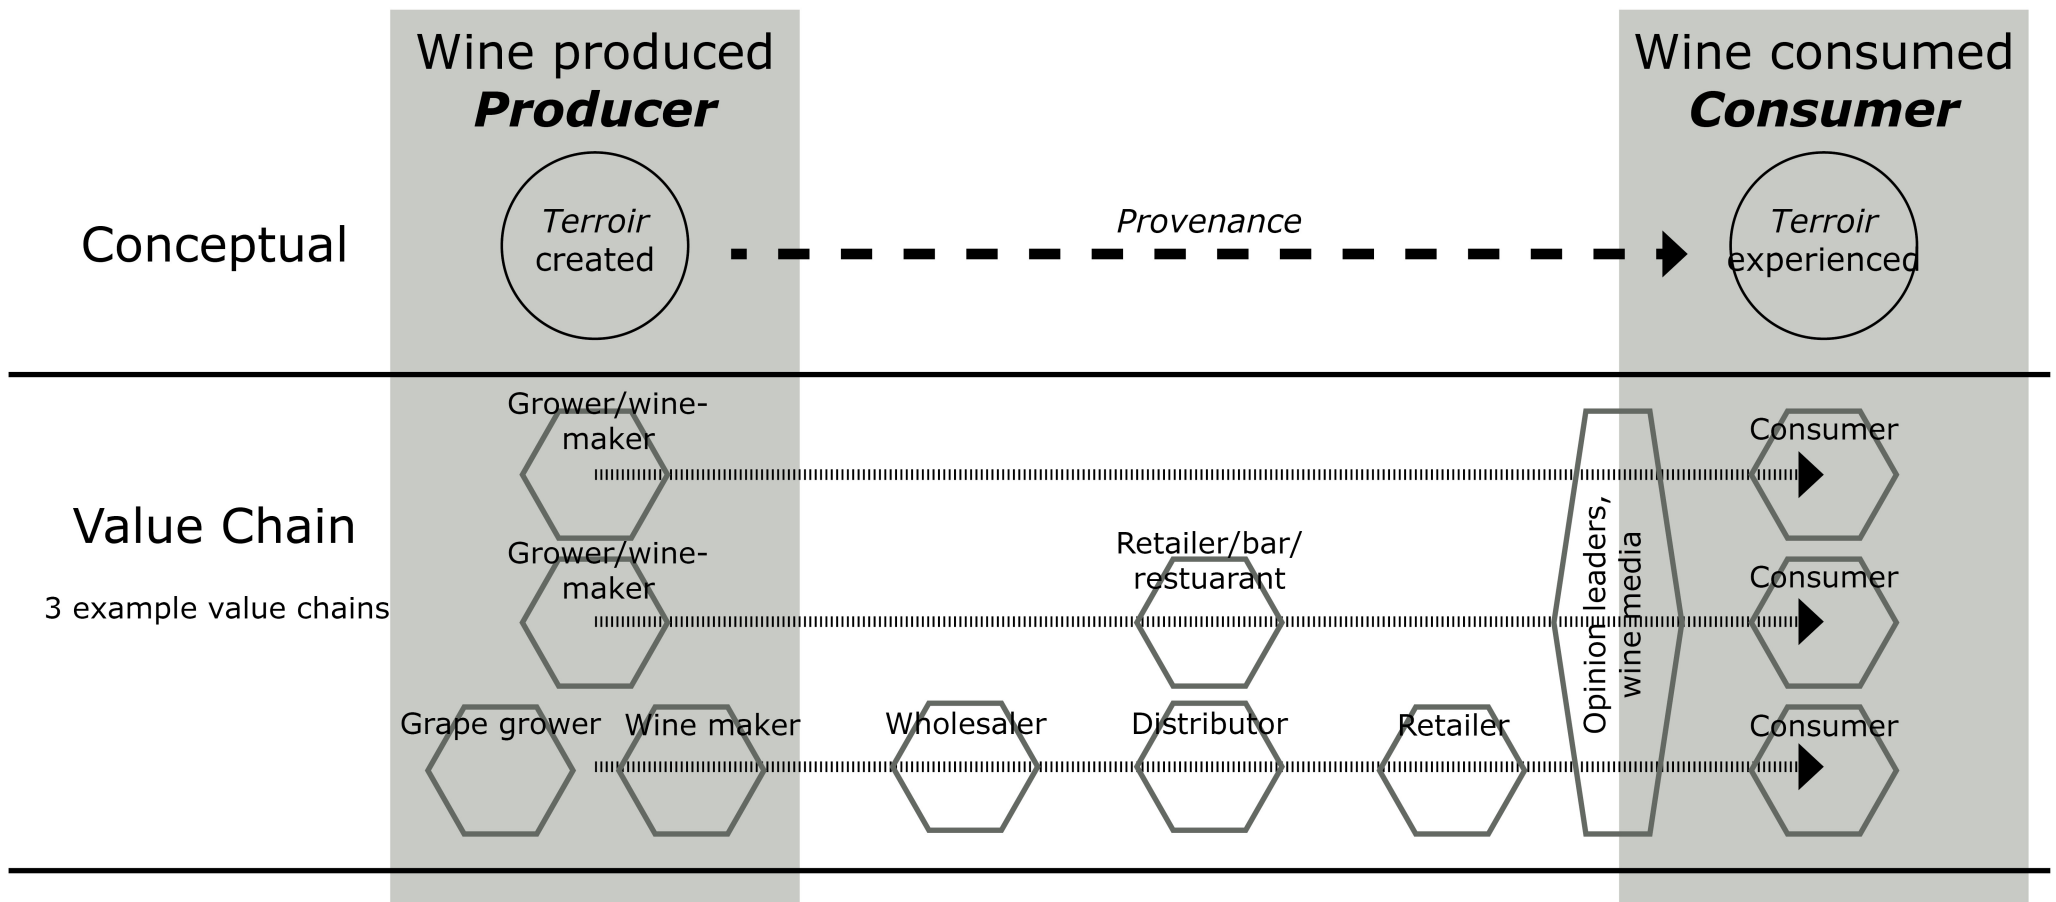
Wine produced
**Producer**

Wine consumed
**Consumer**

Conceptual

*Terroir* created

*Provenance*

*Terroir* experienced

Value Chain

3 example value chains

Grower/winemaker

Consumer

Opinion leaders, wine media

Grower/winemaker

Retailer/bar/restuarant

Consumer

Grape grower

Wine maker

Wholesaler

Distributor

Retailer

Consumer